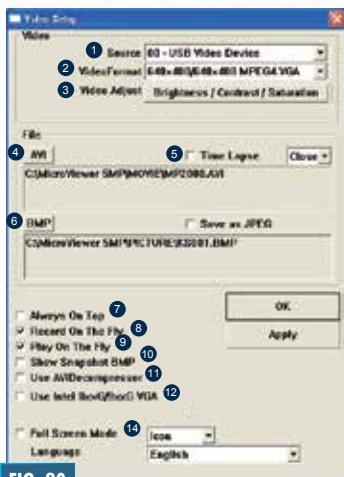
Video Setup

Video

1 Source 00 - USB Video Device

2 VideoFormat 640x480(640x480 MPEG4 VGA

3 Video Adjust Brightness / Contrast / Saturation

File

4 AVI

5 Time Lapse Close

C:\MicroViewer 5M\MOVIE\MP2000.AVI

6 BMP

Save as JPEG

C:\MicroViewer 5M\PICTURE\KS001.BMP

OK

Apply

Always On Top 7

Record On The Fly 8

Play On The Fly 9

Show Snapshot BMP 10

Use AVIDecompressor 11

Use Intel Ilio4(Ilio5) VGA 12

Full Screen Mode 14 Icon

Language English

FIG. 20